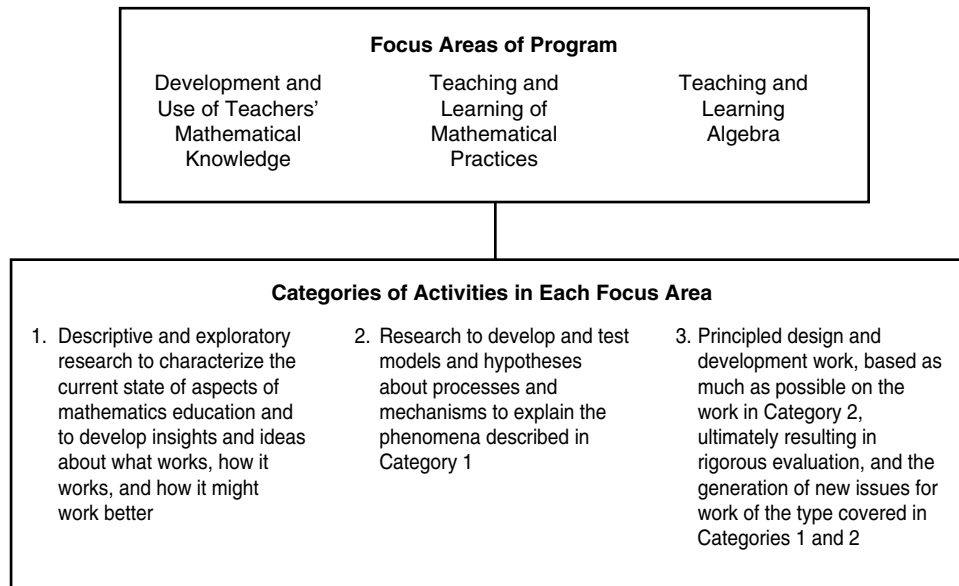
Focus Areas of Program

Development and Use of Teachers' Mathematical Knowledge

Teaching and Learning of Mathematical Practices

Teaching and Learning Algebra

Categories of Activities in Each Focus Area

1. Descriptive and exploratory research to characterize the current state of aspects of mathematics education and to develop insights and ideas about what works, how it works, and how it might work better

2. Research to develop and test models and hypotheses about processes and mechanisms to explain the phenomena described in Category 1

3. Principled design and development work, based as much as possible on the work in Category 2, ultimately resulting in rigorous evaluation, and the generation of new issues for work of the type covered in Categories 1 and 2